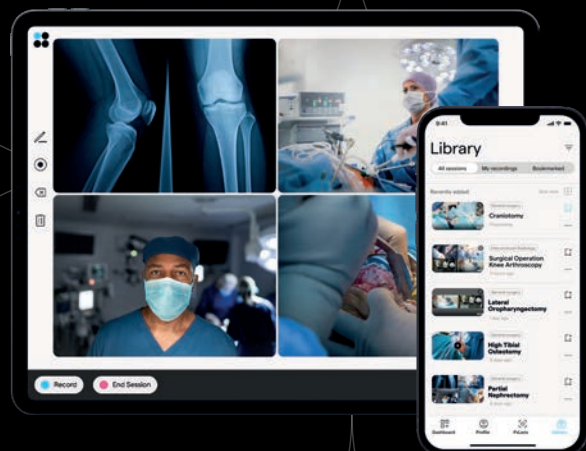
Record
End Session

9:41
Library
All sessions
My recordings
Bookmarked
Recently added
See more
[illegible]
Craniotomy
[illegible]
Surgical Operation Knee Arthroscopy
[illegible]
Lateral Oropharyngectomy
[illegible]
High Tibial Osteotomy
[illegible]
Partial Nephrectomy
Dashboard
Profile
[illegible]
Library